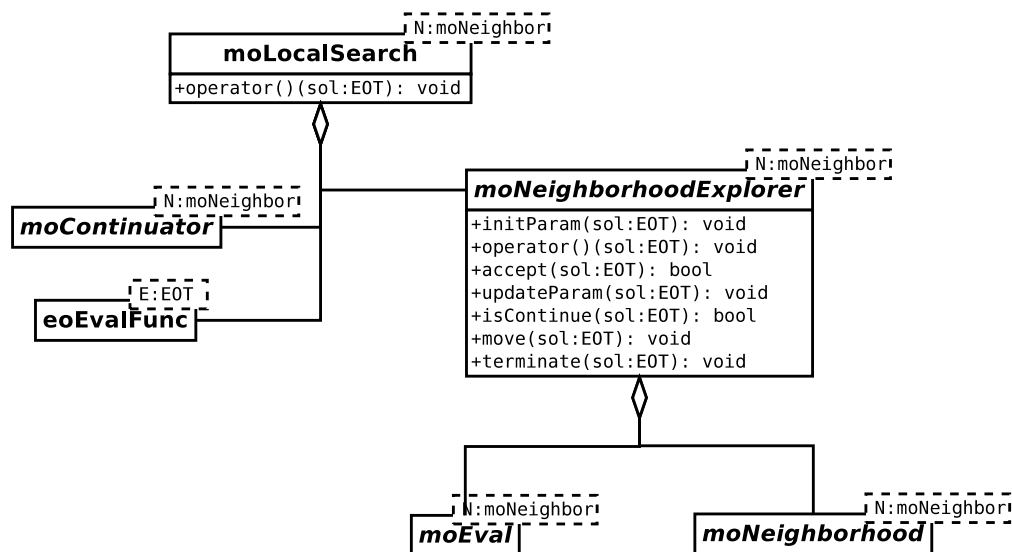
N:moNeighbor

moLocalSearch

+operator()(sol:EOT): void

N:moNeighbor

moNeighborhoodExplorer

+initParam(sol:EOT): void
+operator()(sol:EOT): void
+accept(sol:EOT): bool
+updateParam(sol:EOT): void
+isContinue(sol:EOT): bool
+move(sol:EOT): void
+terminate(sol:EOT): void

N:moNeighbor

moContinuator

E:EOT

eoEvalFunc

N:moNeighbor

moEval

N:moNeighbor

moNeighborhood